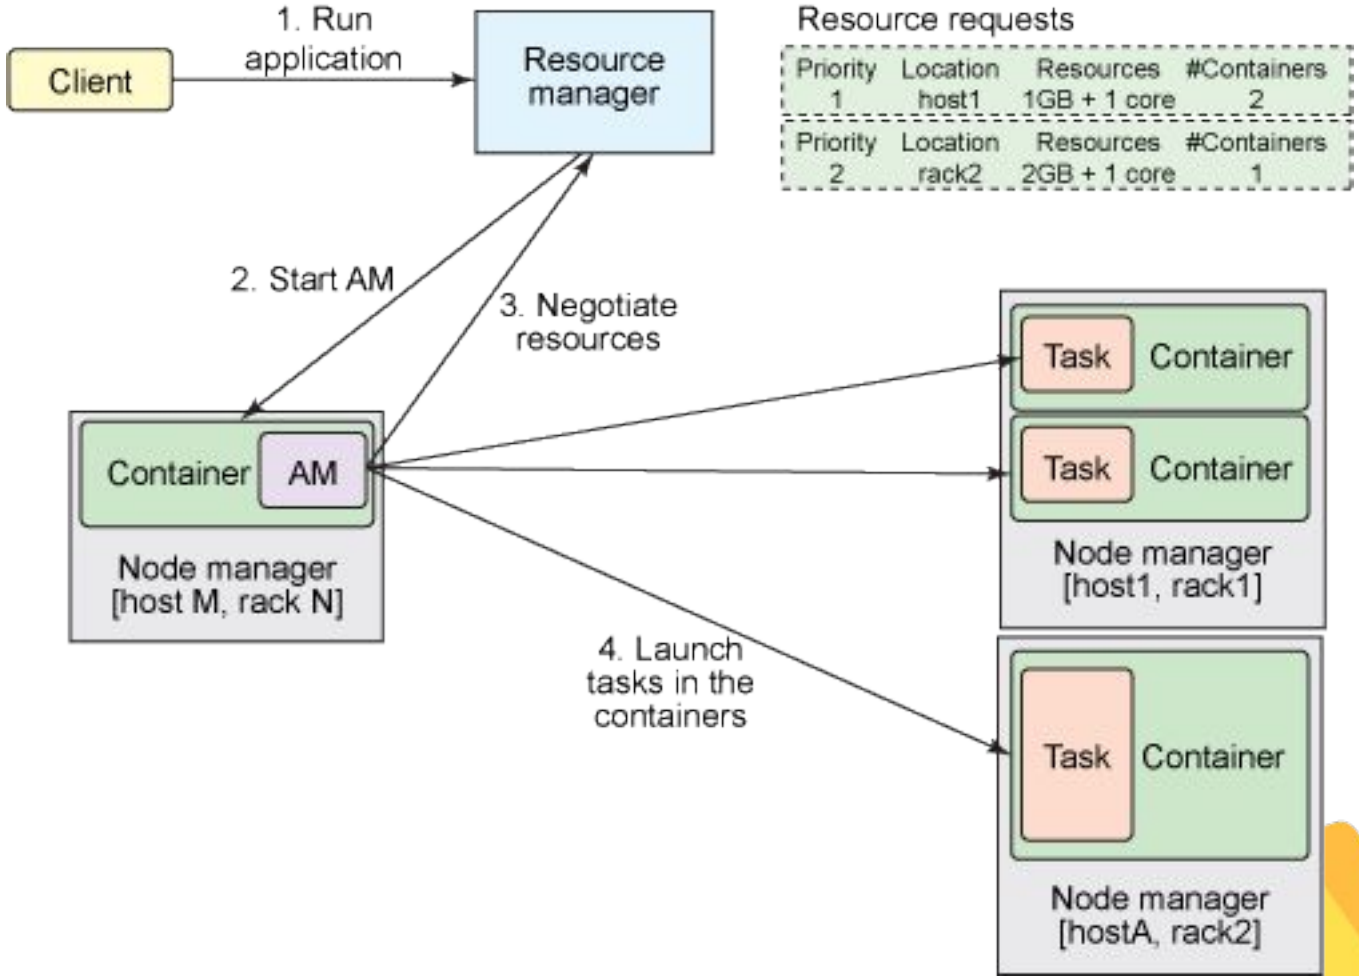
Client

1. Run application

Resource manager

Resource requests

| Priority | Location | Resources | #Containers |
|---|---|---|---|
| 1 | host1 | 1GB + 1 core | 2 |

| Priority | Location | Resources | #Containers |
|---|---|---|---|
| 2 | rack2 | 2GB + 1 core | 1 |

2. Start AM

3. Negotiate resources

Container AM

Node manager [host M, rack N]

Task Container

Task Container

Node manager [host1, rack1]

4. Launch tasks in the containers

Task Container

Node manager [hostA, rack2]